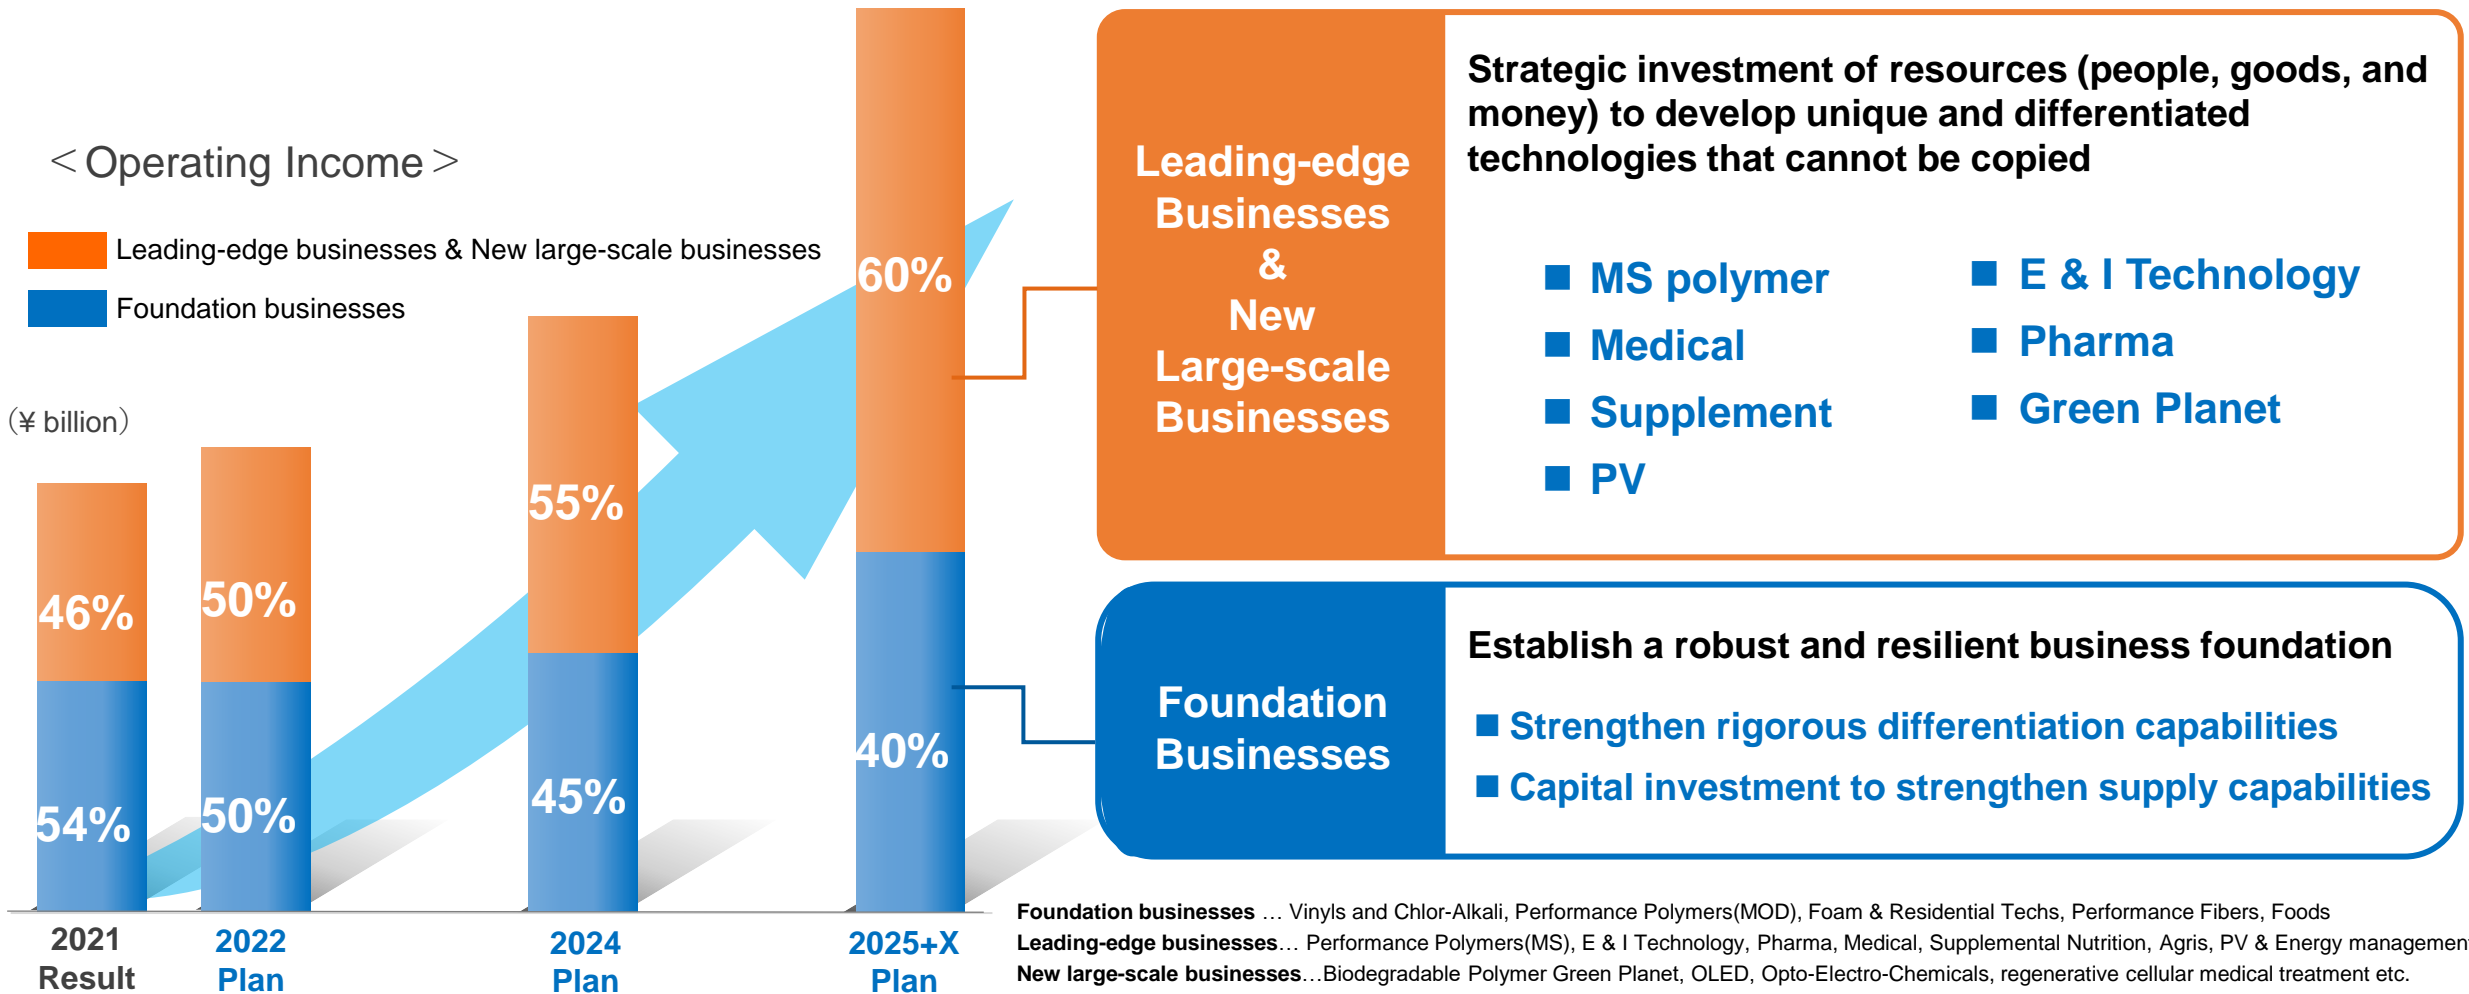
＜Operating Income＞

Leading-edge businesses & New large-scale businesses

Foundation businesses

（¥ billion）

| | 2021 Result | 2022 Plan | 2024 Plan | 2025+X Plan |
|---|---|---|---|---|
| Leading-edge & New large-scale | 46% | 50% | 55% | 60% |
| Foundation | 54% | 50% | 45% | 40% |

Leading-edge Businesses & New Large-scale Businesses

Strategic investment of resources (people, goods, and money) to develop unique and differentiated technologies that cannot be copied

■ MS polymer
■ Medical
■ Supplement
■ PV
■ E & I Technology
■ Pharma
■ Green Planet

Foundation Businesses

Establish a robust and resilient business foundation

■ Strengthen rigorous differentiation capabilities
■ Capital investment to strengthen supply capabilities

Foundation businesses … Vinyls and Chlor-Alkali, Performance Polymers(MOD), Foam & Residential Techs, Performance Fibers, Foods
Leading-edge businesses… Performance Polymers(MS), E & I Technology, Pharma, Medical, Supplemental Nutrition, Agris, PV & Energy managemen
New large-scale businesses…Biodegradable Polymer Green Planet, OLED, Opto-Electro-Chemicals, regenerative cellular medical treatment etc.